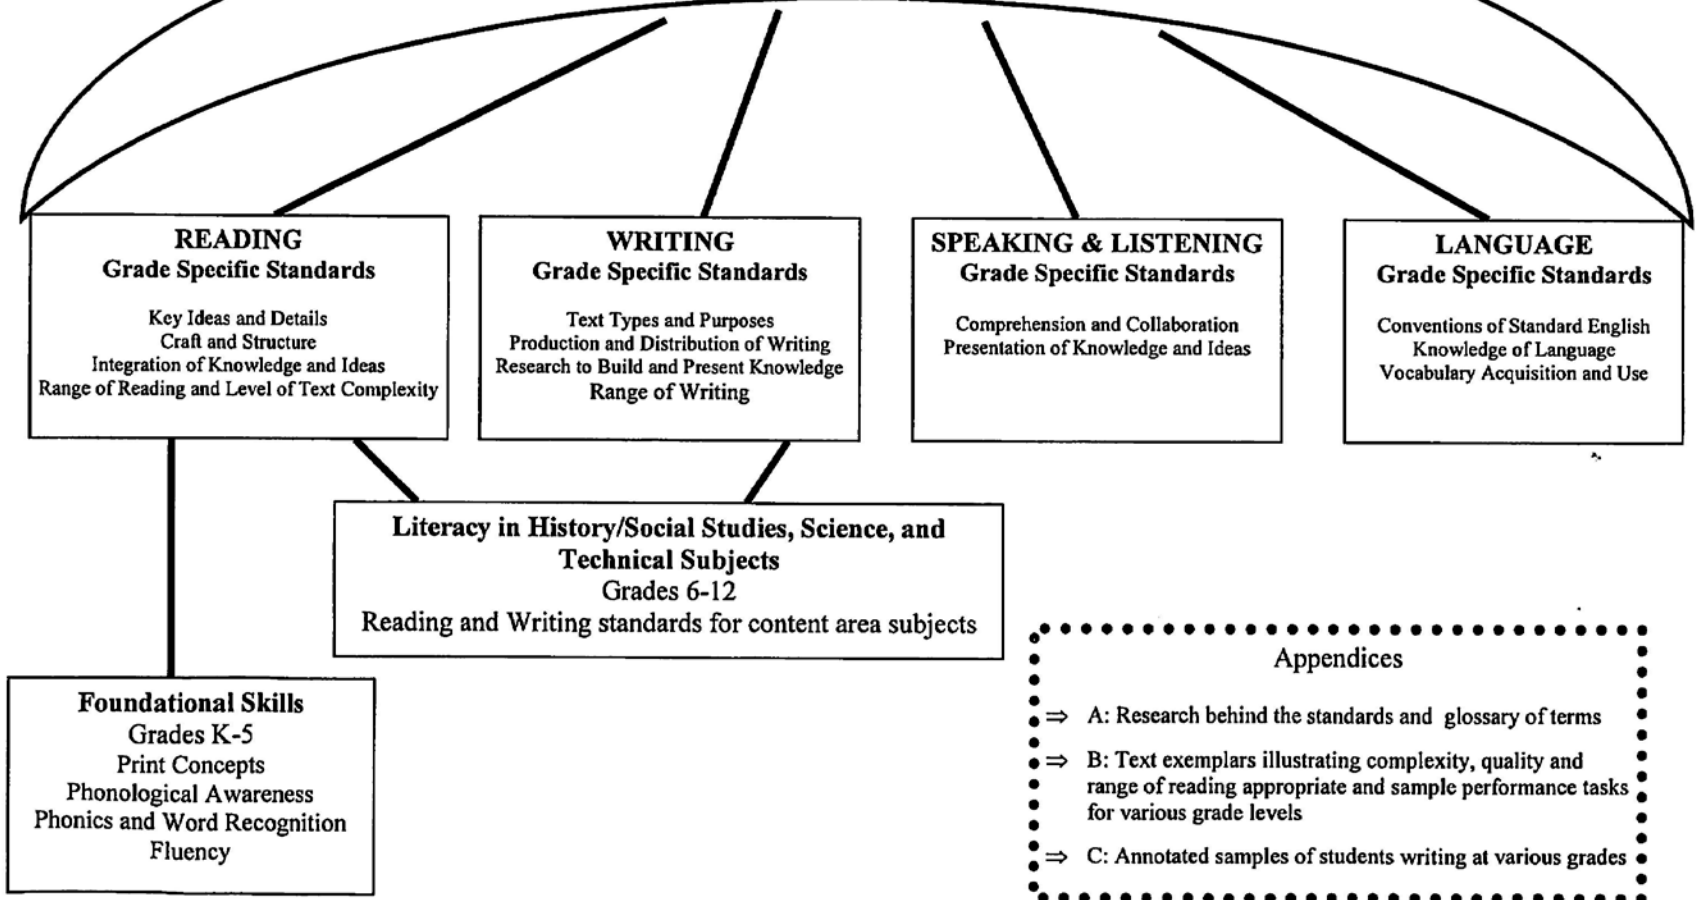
READING
Grade Specific Standards

Key Ideas and Details
Craft and Structure
Integration of Knowledge and Ideas
Range of Reading and Level of Text Complexity

WRITING
Grade Specific Standards

Text Types and Purposes
Production and Distribution of Writing
Research to Build and Present Knowledge
Range of Writing

SPEAKING & LISTENING
Grade Specific Standards

Comprehension and Collaboration
Presentation of Knowledge and Ideas

LANGUAGE
Grade Specific Standards

Conventions of Standard English
Knowledge of Language
Vocabulary Acquisition and Use

Literacy in History/Social Studies, Science, and Technical Subjects
Grades 6-12
Reading and Writing standards for content area subjects

Foundational Skills
Grades K-5
Print Concepts
Phonological Awareness
Phonics and Word Recognition
Fluency

Appendices
⇒ A: Research behind the standards and glossary of terms
⇒ B: Text exemplars illustrating complexity, quality and range of reading appropriate and sample performance tasks for various grade levels
⇒ C: Annotated samples of students writing at various grades